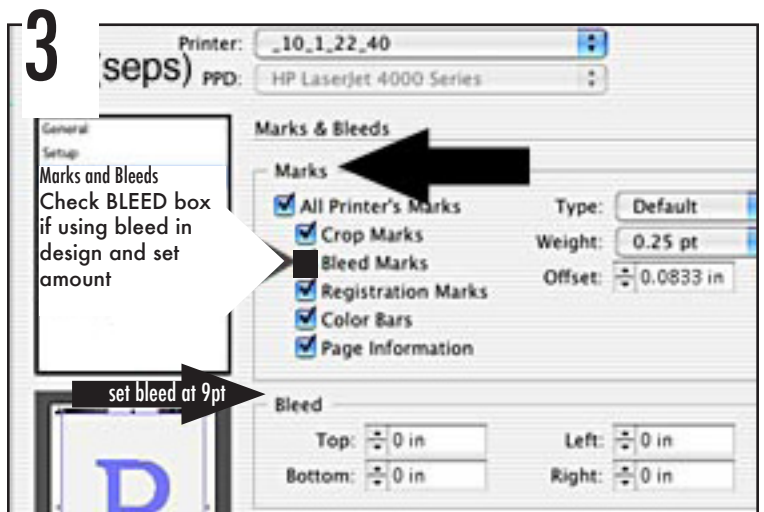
3

(seps) Printer: _10_1_22_40
PPD: HP LaserJet 4000 Series

General
Setup
Marks and Bleeds
Check BLEED box if using bleed in design and set amount

Marks & Bleeds

Marks
All Printer's Marks
Crop Marks
Bleed Marks
Registration Marks
Color Bars
Page Information

Type: Default
Weight: 0.25 pt
Offset: 0.0833 in

set bleed at 9pt

Bleed
Top: 0 in
Bottom: 0 in
Left: 0 in
Right: 0 in